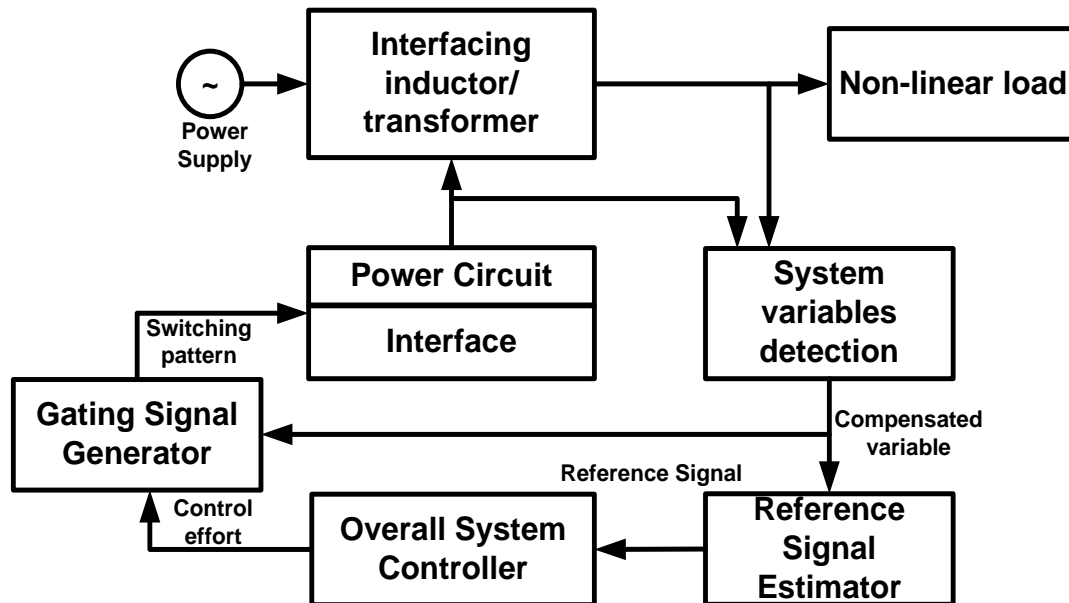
~
Power Supply

Interfacing inductor/ transformer

Non-linear load

Power Circuit

Interface

System variables detection

Switching pattern

Gating Signal Generator

Compensated variable

Reference Signal

Control effort

Overall System Controller

Reference Signal Estimator